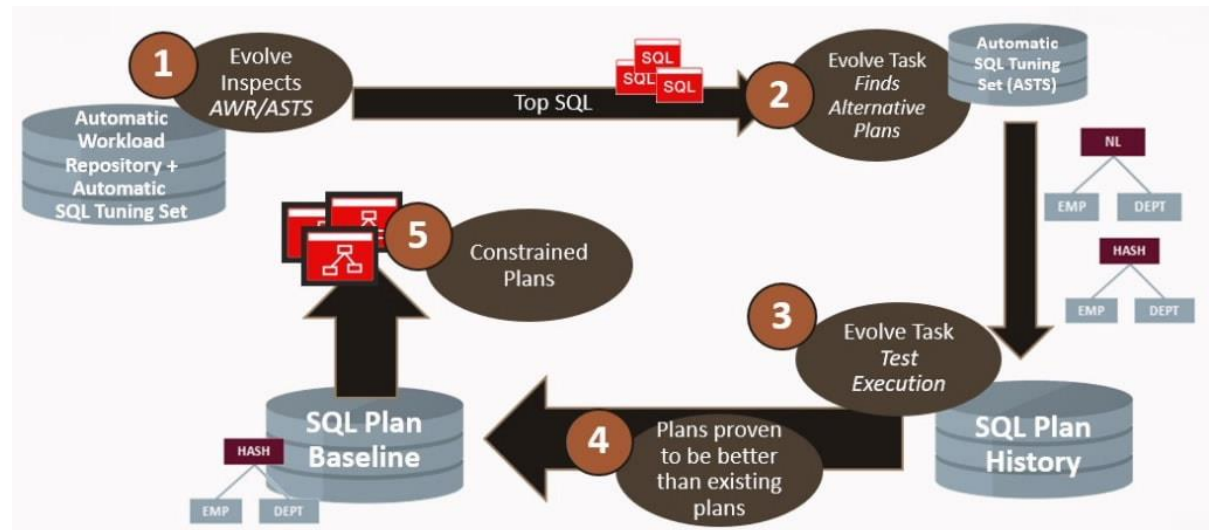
1

Evolve Inspects *AWR/ASTS*

Automatic Workload Repository + Automatic SQL Tuning Set

SQL

SQL

SQL

Top SQL

2

Evolve Task *Finds Alternative Plans*

Automatic SQL Tuning Set (ASTS)

NL

EMP

DEPT

HASH

EMP

DEPT

5

Constrained Plans

3

Evolve Task *Test Execution*

SQL Plan Baseline

HASH

EMP

DEPT

4

Plans proven to be better than existing plans

SQL Plan History